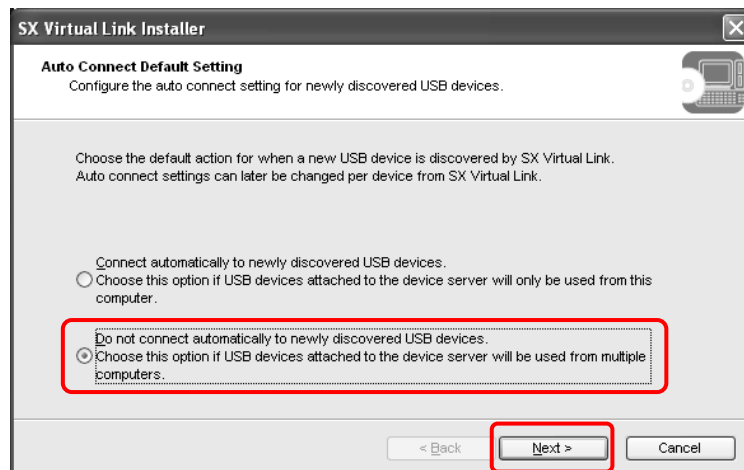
SX Virtual Link Installer

Auto Connect Default Setting
Configure the auto connect setting for newly discovered USB devices.

Choose the default action for when a new USB device is discovered by SX Virtual Link.
Auto connect settings can later be changed per device from SX Virtual Link.

Connect automatically to newly discovered USB devices.
Choose this option if USB devices attached to the device server will only be used from this computer.

Do not connect automatically to newly discovered USB devices.
Choose this option if USB devices attached to the device server will be used from multiple computers.

< Back
Next >
Cancel